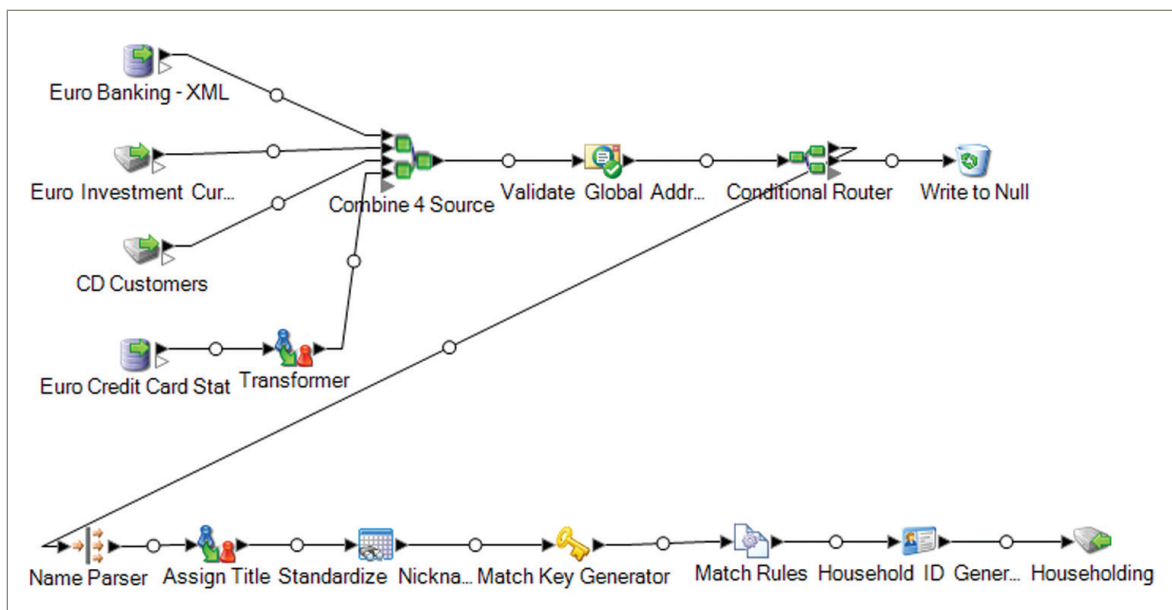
Euro Banking - XML

Euro Investment Cur...

CD Customers

Euro Credit Card Stat

Transformer

Combine 4 Source

Validate Global Addr...

Conditional Router

Write to Null

Name Parser

Assign Title

Standardize

Nickna...

Match Key Generator

Match Rules

Household ID Gener...

Householding